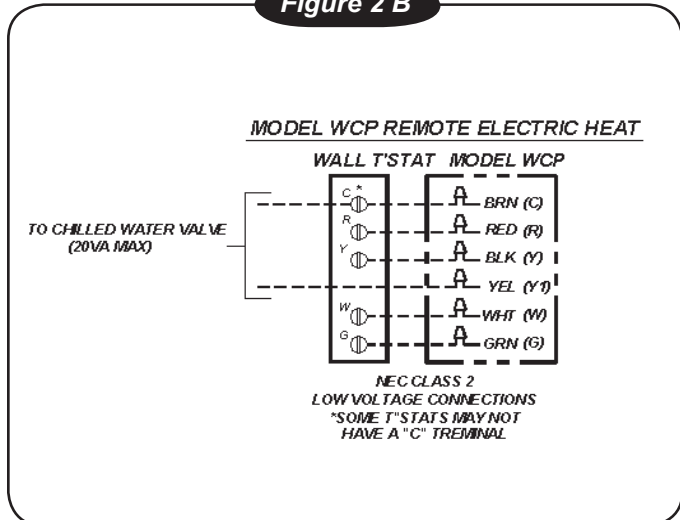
Figure 2 B

MODEL WCP REMOTE ELECTRIC HEAT

WALL T'STAT MODEL WCP

TO CHILLED WATER VALVE (20VA MAX)

C*
R
Y
W
G

BRN (C)
RED (R)
BLK (Y)
YEL (Y1)
WHT (W)
GRN (G)

NEC CLASS 2
LOW VOLTAGE CONNECTIONS
*SOME T"STATS MAY NOT HAVE A "C" TREMINAL